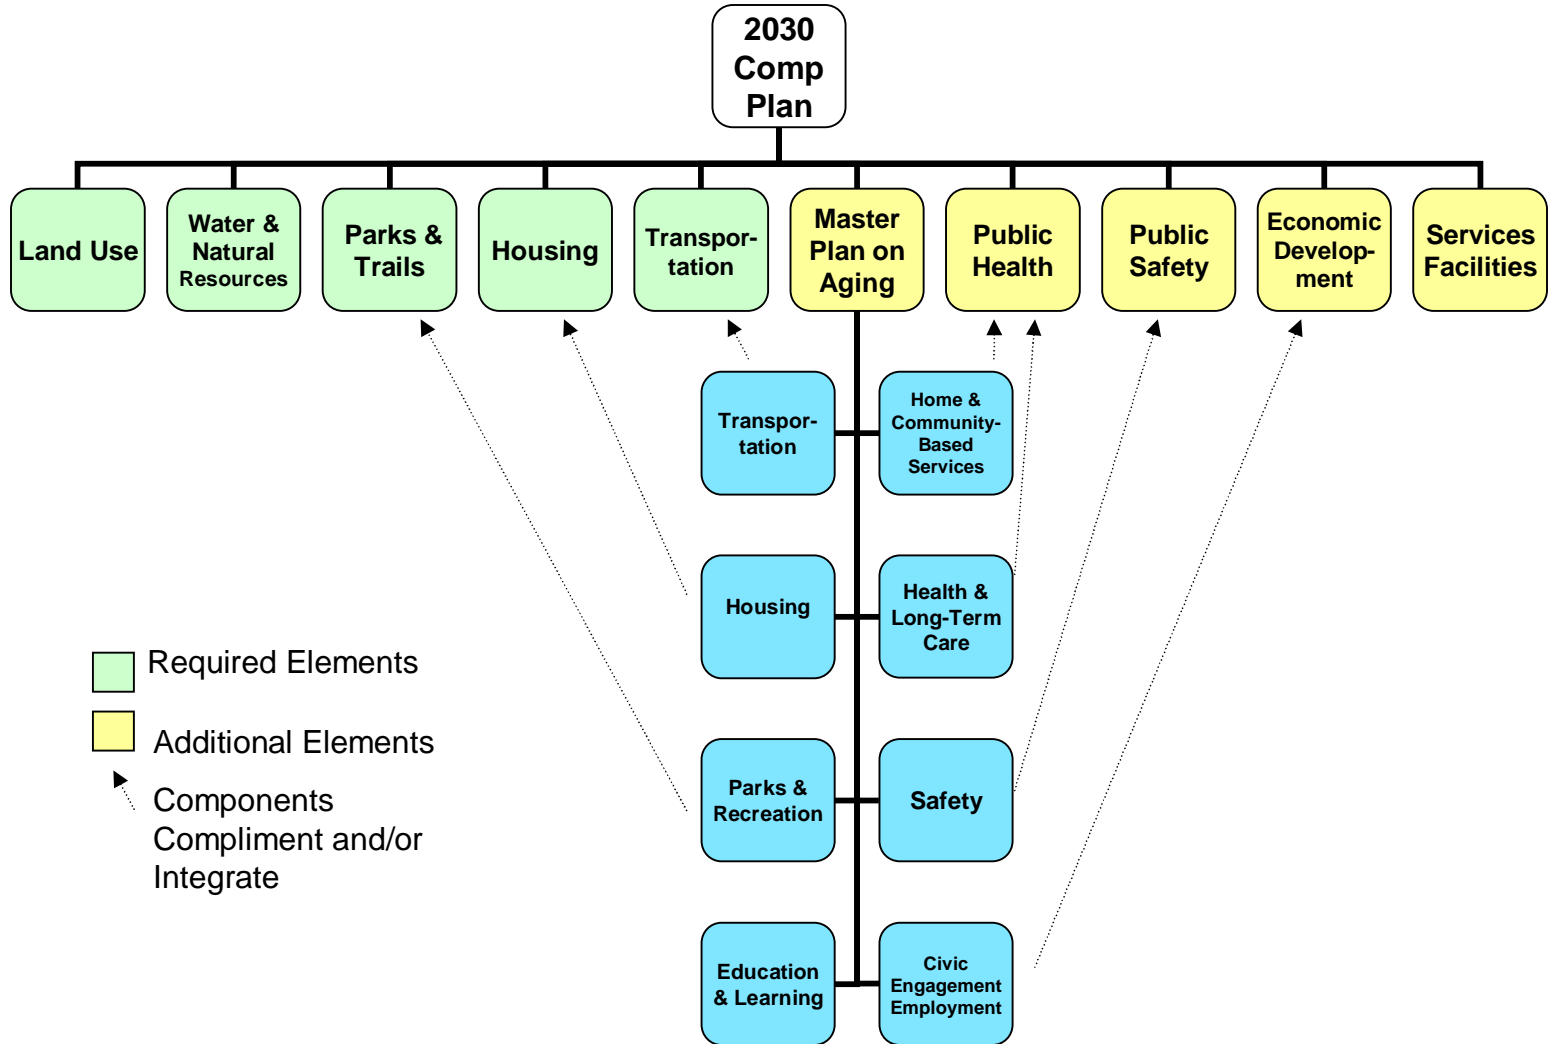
2030 Comp Plan

Land Use

Water & Natural Resources

Parks & Trails

Housing

Transportation

Master Plan on Aging

Public Health

Public Safety

Economic Development

Services Facilities

Transportation

Home & Community-Based Services

Housing

Health & Long-Term Care

Parks & Recreation

Safety

Education & Learning

Civic Engagement Employment

Required Elements

Additional Elements

Components Compliment and/or Integrate